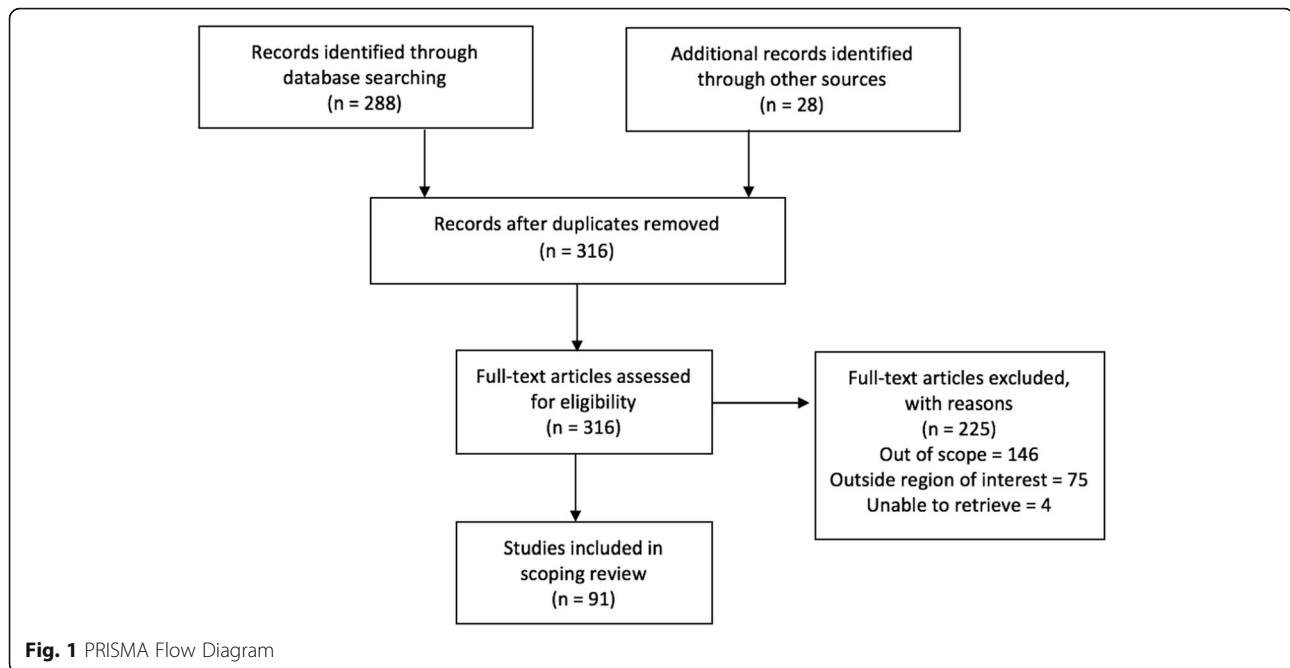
Records identified through database searching
(n = 288)

Additional records identified through other sources
(n = 28)

Records after duplicates removed
(n = 316)

Full-text articles assessed for eligibility
(n = 316)

Full-text articles excluded, with reasons
(n = 225)
Out of scope = 146
Outside region of interest = 75
Unable to retrieve = 4

Studies included in scoping review
(n = 91)

**Fig. 1** PRISMA Flow Diagram